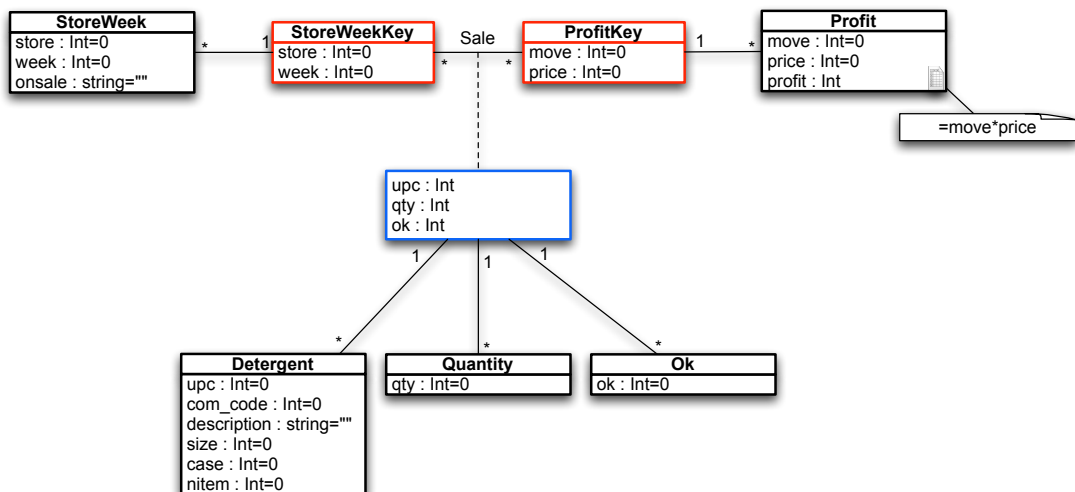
StoreWeek
store : Int=0
week : Int=0
onsale : string=""

*

1

StoreWeekKey
store : Int=0
week : Int=0

*

Sale

*

ProfitKey
move : Int=0
price : Int=0

1

*

Profit
move : Int=0
price : Int=0
profit : Int

=move*price

upc : Int
qty : Int
ok : Int

1

1

1

*

*

*

Detergent
upc : Int=0
com_code : Int=0
description : string=""
size : Int=0
case : Int=0
nitem : Int=0

Quantity
qty : Int=0

Ok
ok : Int=0